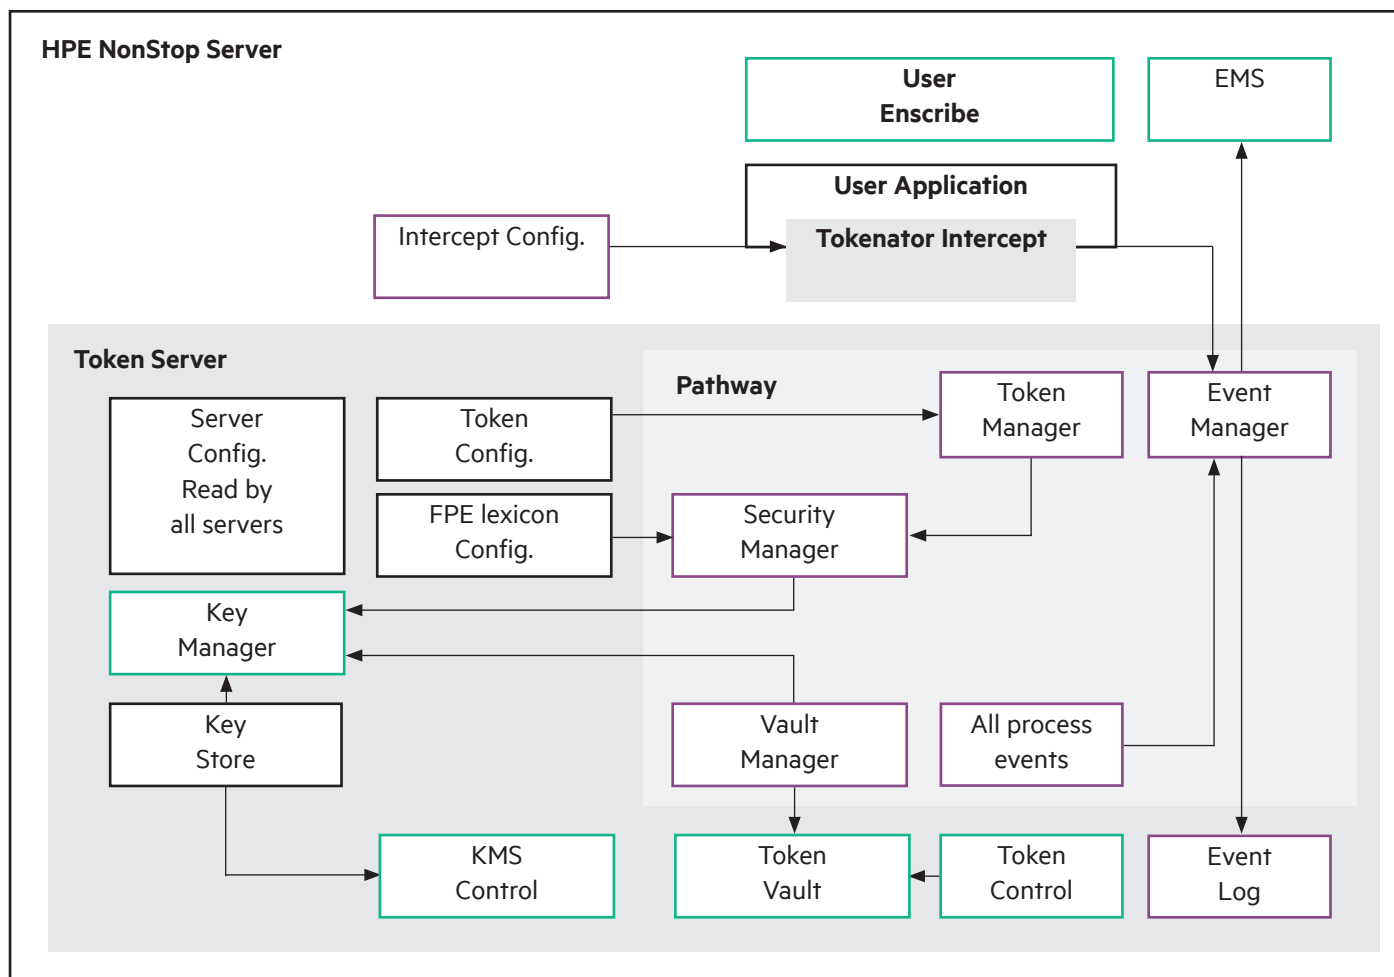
HPE NonStop Server

User Enscribe

EMS

User Application

Intercept Config.

Tokenator Intercept

Token Server

Pathway

Token Manager

Event Manager

Server Config. Read by all servers

Token Config.

FPE lexicon Config.

Security Manager

Key Manager

Key Store

Vault Manager

All process events

KMS Control

Token Vault

Token Control

Event Log